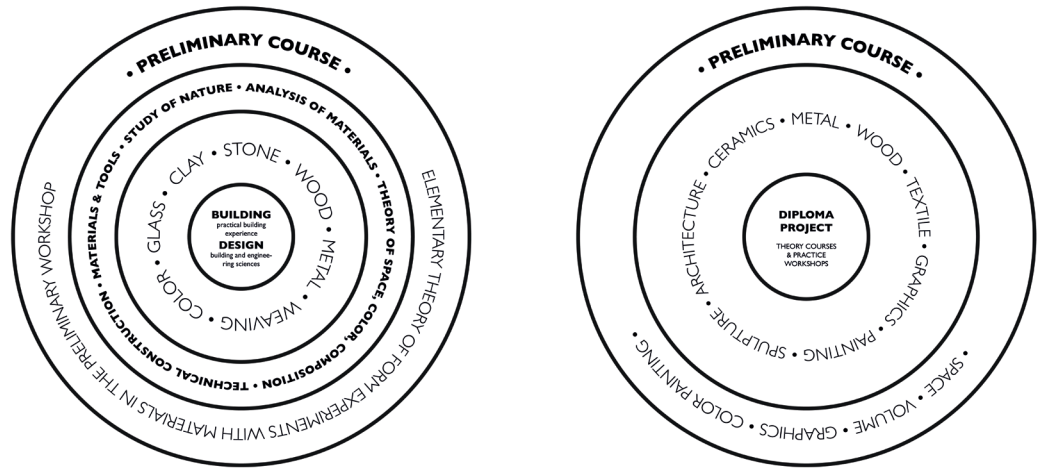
• PRELIMINARY COURSE •

ELEMENTARY THEORY OF FORM EXPERIMENTS WITH MATERIALS IN THE PRELIMINARY WORKSHOP

MATERIALS & TOOLS • STUDY OF NATURE • ANALYSIS OF MATERIALS • THEORY OF SPACE, COLOR, COMPOSITION • TECHNICAL CONSTRUCTION •

GLASS • CLAY • STONE • WOOD • METAL • WEAVING • COLOR •

BUILDING
practical building experience
DESIGN
building and engineering sciences

• PRELIMINARY COURSE •

• SPACE • VOLUME • GRAPHICS • COLOR PAINTING •

ARCHITECTURE • CERAMICS • METAL • WOOD • TEXTILE • GRAPHICS • PAINTING • SPULPTURE •

DIPLOMA PROJECT
THEORY COURSES & PRACTICE WORKSHOPS